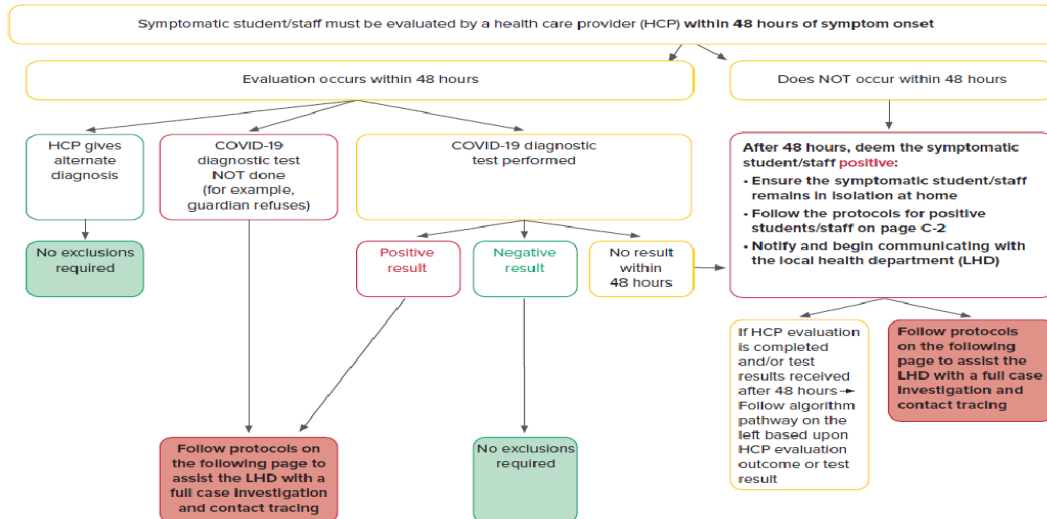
Symptomatic student/staff must be evaluated by a health care provider (HCP) **within 48 hours of symptom onset**

Evaluation occurs within 48 hours

Does NOT occur within 48 hours

HCP gives alternate diagnosis

COVID-19 diagnostic test NOT done (for example, guardian refuses)

COVID-19 diagnostic test performed

After 48 hours, deem the symptomatic student/staff positive:
- Ensure the symptomatic student/staff remains in isolation at home
- Follow the protocols for positive students/staff on page C-2
- Notify and begin communicating with the local health department (LHD)

No exclusions required

Positive result

Negative result

No result within 48 hours

If HCP evaluation is completed and/or test results received after 48 hours → Follow algorithm pathway on the left based upon HCP evaluation outcome or test result

Follow protocols on the following page to assist the LHD with a full case investigation and contact tracing

Follow protocols on the following page to assist the LHD with a full case investigation and contact tracing

No exclusions required